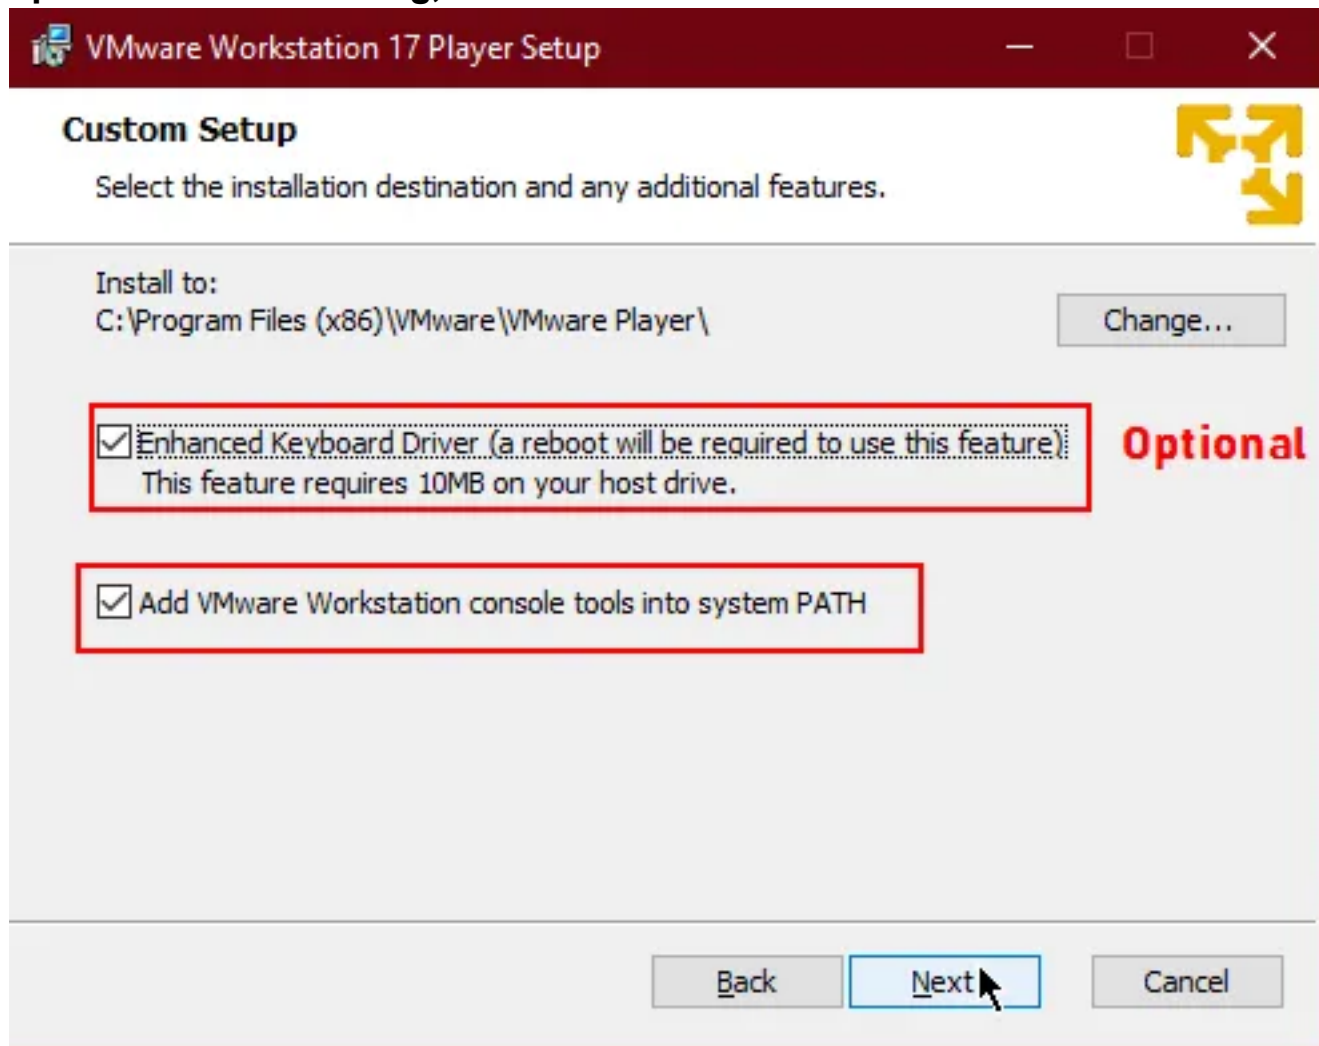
VMware Workstation 17 Player Setup

Custom Setup

Select the installation destination and any additional features.

Install to:
C:\Program Files (x86)\VMware\VMware Player\

Change...

Enhanced Keyboard Driver (a reboot will be required to use this feature)
This feature requires 10MB on your host drive.

Optional

Add VMware Workstation console tools into system PATH

Back

Next

Cancel